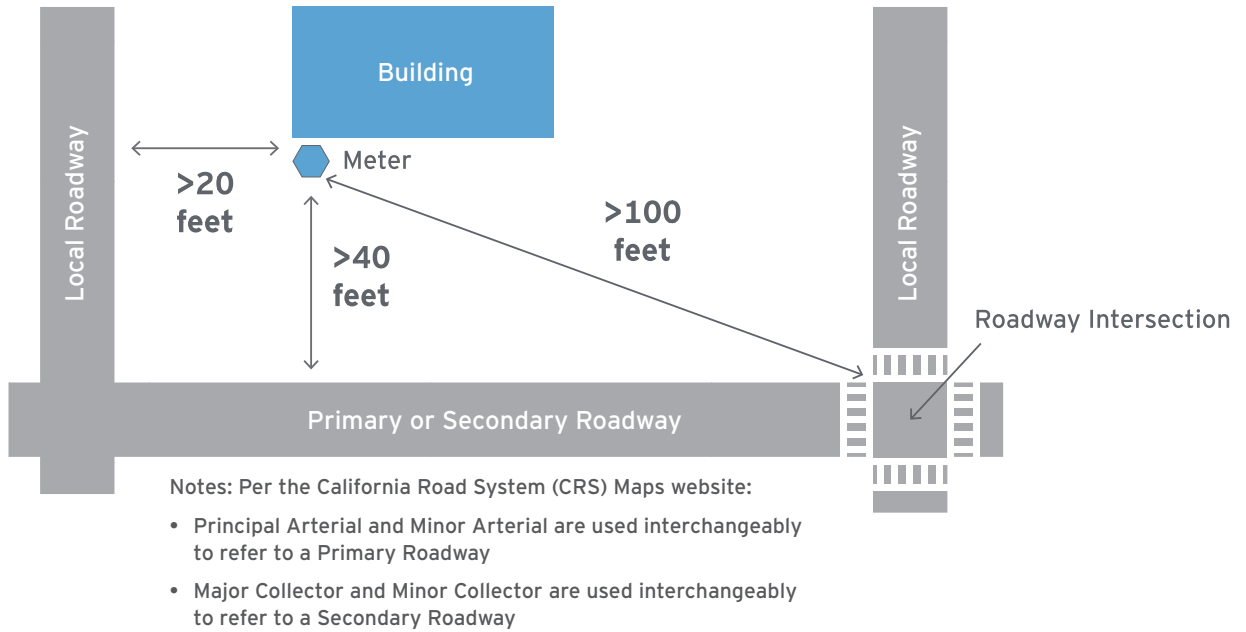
Building

Meter

Local Roadway

>20 feet

>40 feet

>100 feet

Local Roadway

Roadway Intersection

Primary or Secondary Roadway

Notes: Per the California Road System (CRS) Maps website:

• Principal Arterial and Minor Arterial are used interchangeably to refer to a Primary Roadway

• Major Collector and Minor Collector are used interchangeably to refer to a Secondary Roadway